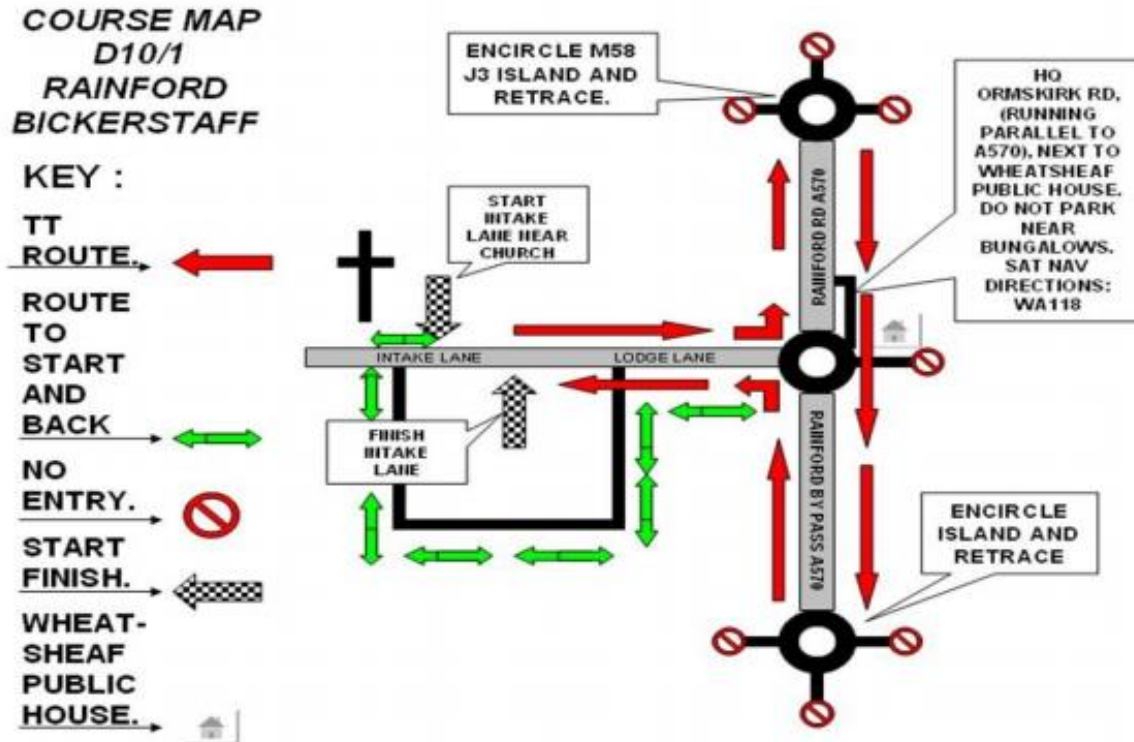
COURSE MAP D10/1 RAINFORD BICKERSTAFF

KEY :

TT ROUTE.

ROUTE TO START AND BACK

NO ENTRY.

START FINISH.

WHEAT-SHEAF PUBLIC HOUSE.

ENCIRCLE M58 J3 ISLAND AND RETRACE.

HQ ORMSKIRK RD, (RUNNING PARALLEL TO A570), NEXT TO WHEATSHEAF PUBLIC HOUSE. DO NOT PARK NEAR BUNGALOWS. SAT NAV DIRECTIONS: WA118

START INTAKE LANE NEAR CHURCH

RAINFORD RD A570

INTAKE LANE

LODGE LANE

FINISH INTAKE LANE

RAINFORD BY PASS A570

ENCIRCLE ISLAND AND RETRACE